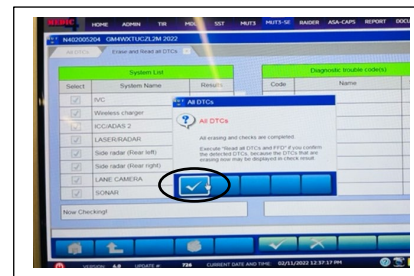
MEDIC HOME ADMIN TIR MO... SST MUT3 MUT3-SE RAIDER ASA-CAPS REPORT DOCU...

N402005204 GM4WXTUCZL2M 2022

All DTCs Erase and Read all DTCs

System List

| Select | System Name | Results |
|---|---|---|
| | IVC | |
| | Wireless charger | |
| | ICC/ADAS 2 | |
| | LASER/RADAR | |
| | Side radar (Rear left) | |
| | Side radar (Rear right) | |
| | LANE CAMERA | |
| | SONAR | |

Diagnostic trouble code(s)

| Code | Name |
|---|---|

All DTCs

All DTCs

All erasing and checks are completed.

Execute "Reset all DTCs and FFD" if you confirm the detected DTCs, because the DTCs that are erasing now may be displayed in check result.

Now Checking!

VERSION 4.0 UPDATE 726 CURRENT DATE AND TIME 02/11/2022 12:37:17 PM